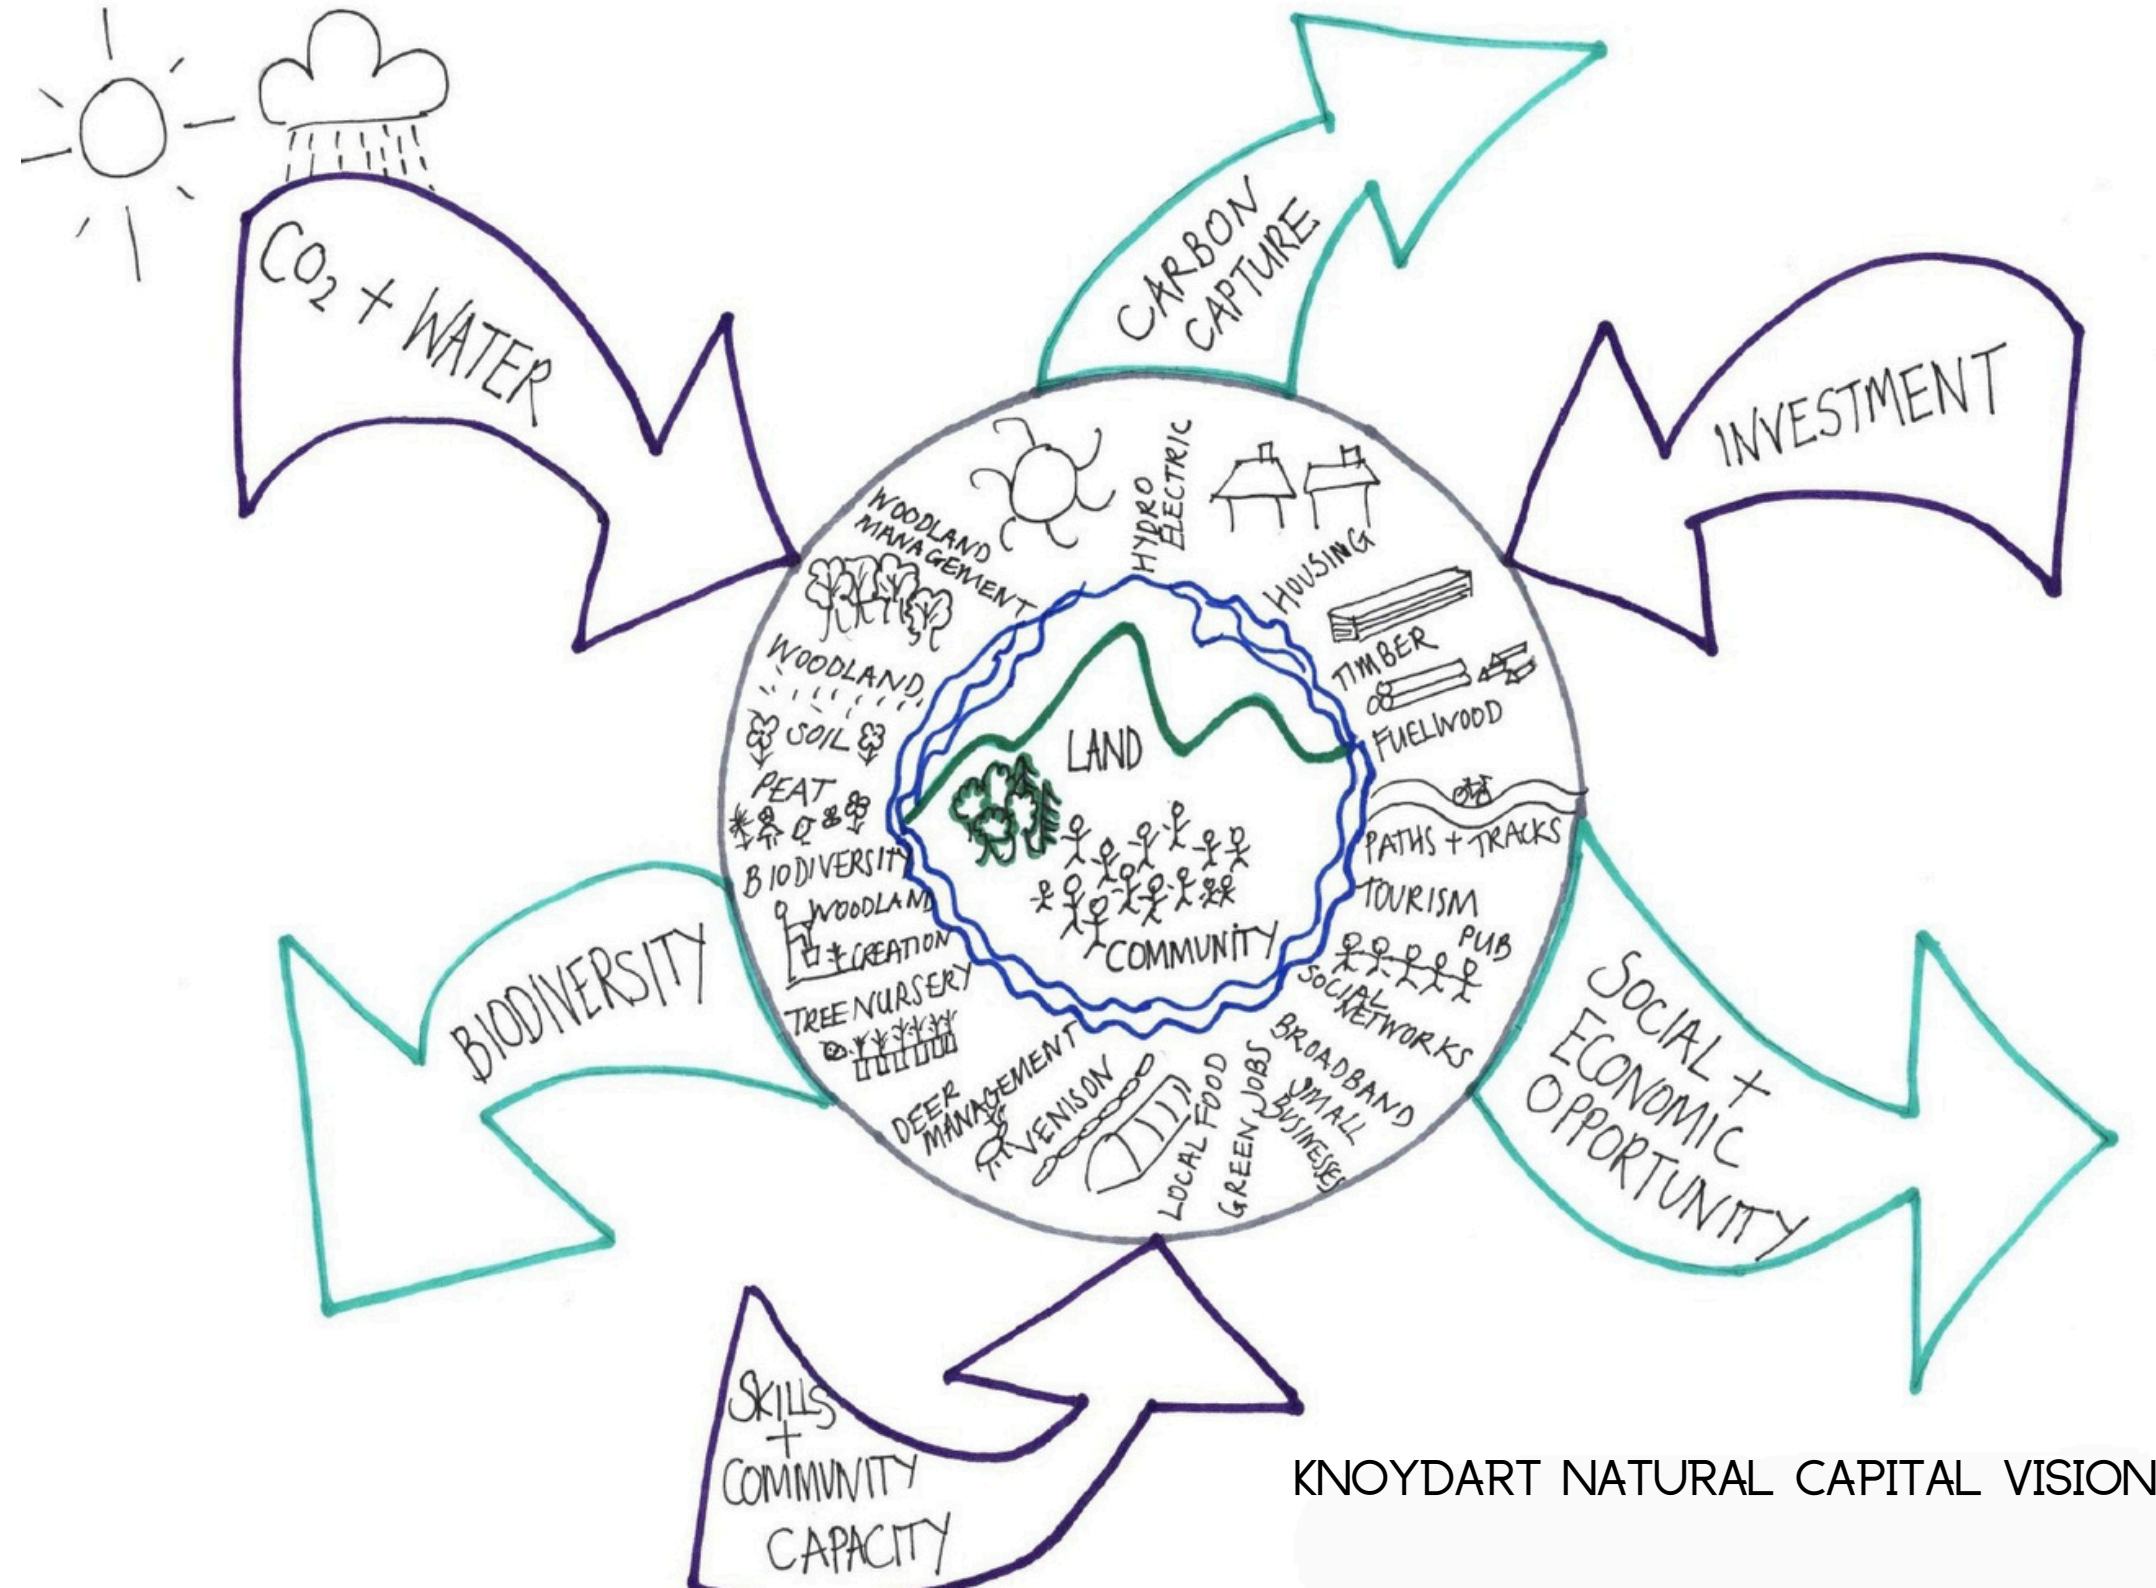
$CO_2$ + WATER

CARBON CAPTURE

INVESTMENT

WOODLAND MANAGEMENT

HYDRO ELECTRIC

HOUSING

TIMBER

FUELWOOD

WOODLAND

SOIL

PEAT

BIODIVERSITY

LAND

COMMUNITY

PATHS + TRACKS

TOURISM

PUB

SOCIAL NETWORKS

WOODLAND CREATION

TREE NURSERY

DEER MANAGEMENT

VENISON

LOCAL FOOD

GREEN JOBS

SMALL BUSINESSES

BROADBAND

BIODIVERSITY

SOCIAL + ECONOMIC OPPORTUNITY

SKILLS + COMMUNITY CAPACITY

KNOYDART NATURAL CAPITAL VISION